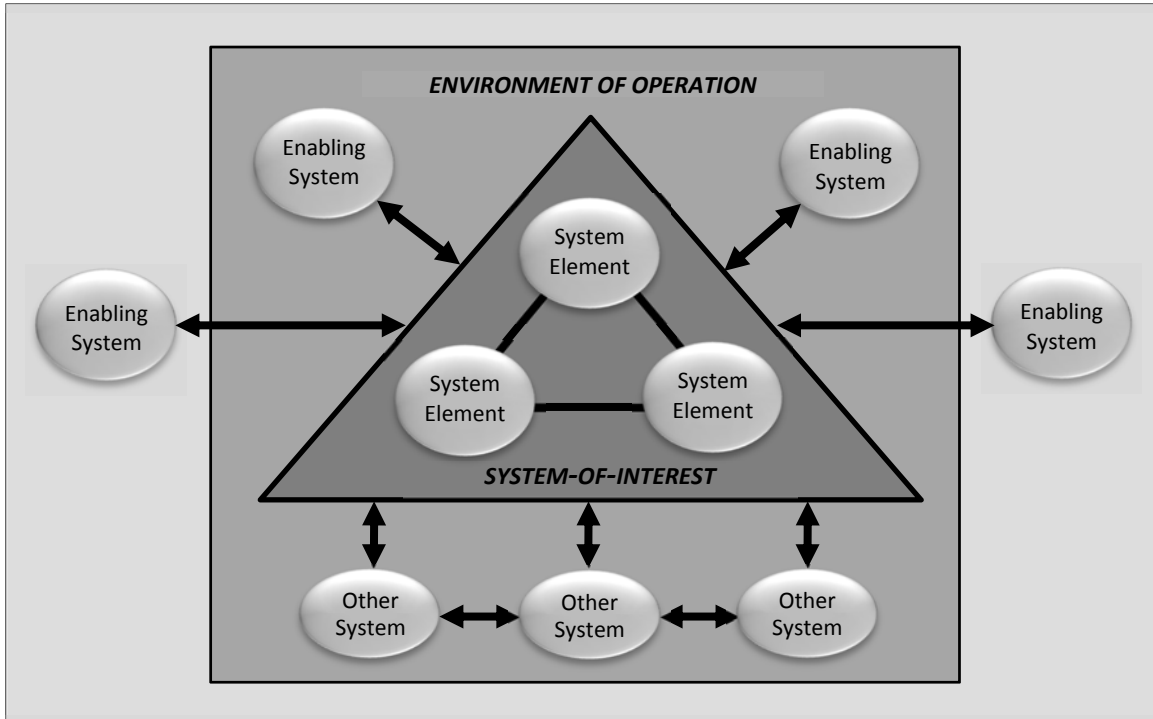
ENVIRONMENT OF OPERATION

Enabling System

Enabling System

Enabling System

Enabling System

System Element

System Element

System Element

SYSTEM-OF-INTEREST

Other System

Other System

Other System